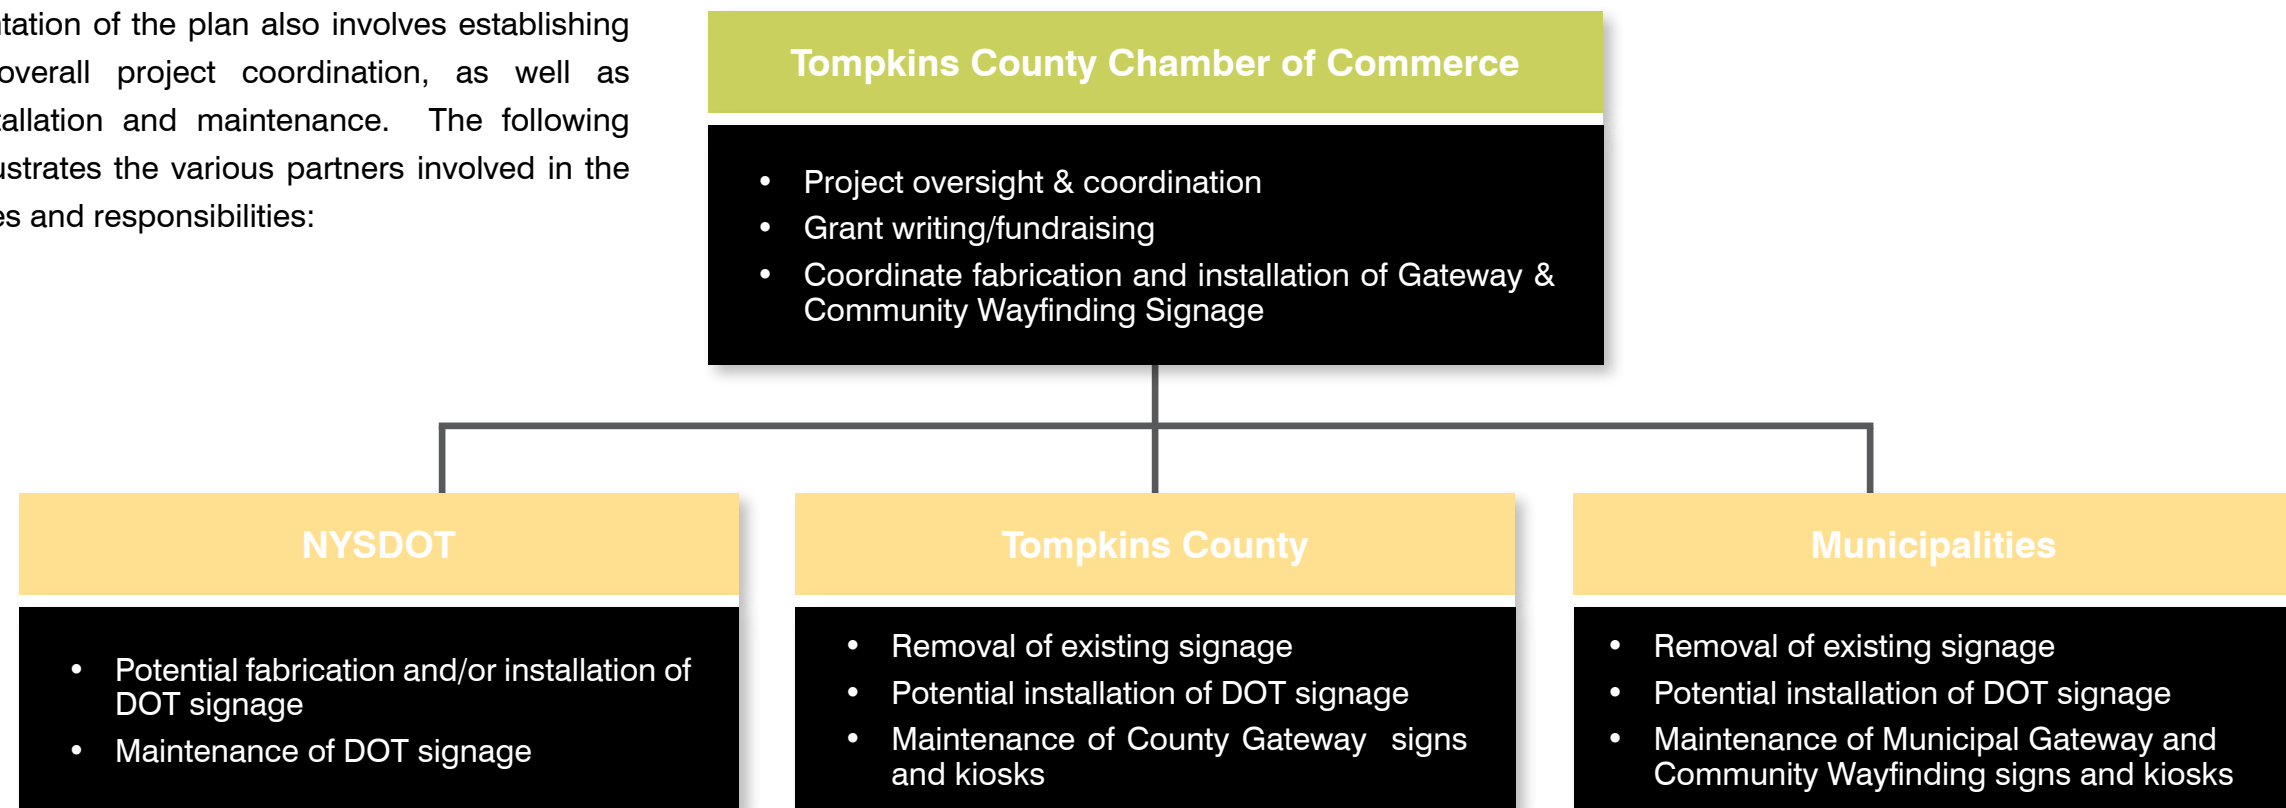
tation of the plan also involves establishing overall project coordination, as well as allation and maintenance. The following ustrates the various partners involved in the es and responsibilities:

Tompkins County Chamber of Commerce

- Project oversight & coordination
- Grant writing/fundraising
- Coordinate fabrication and installation of Gateway & Community Wayfinding Signage

NYSDOT

- Potential fabrication and/or installation of DOT signage
- Maintenance of DOT signage

Tompkins County

- Removal of existing signage
- Potential installation of DOT signage
- Maintenance of County Gateway signs and kiosks

Municipalities

- Removal of existing signage
- Potential installation of DOT signage
- Maintenance of Municipal Gateway and Community Wayfinding signs and kiosks